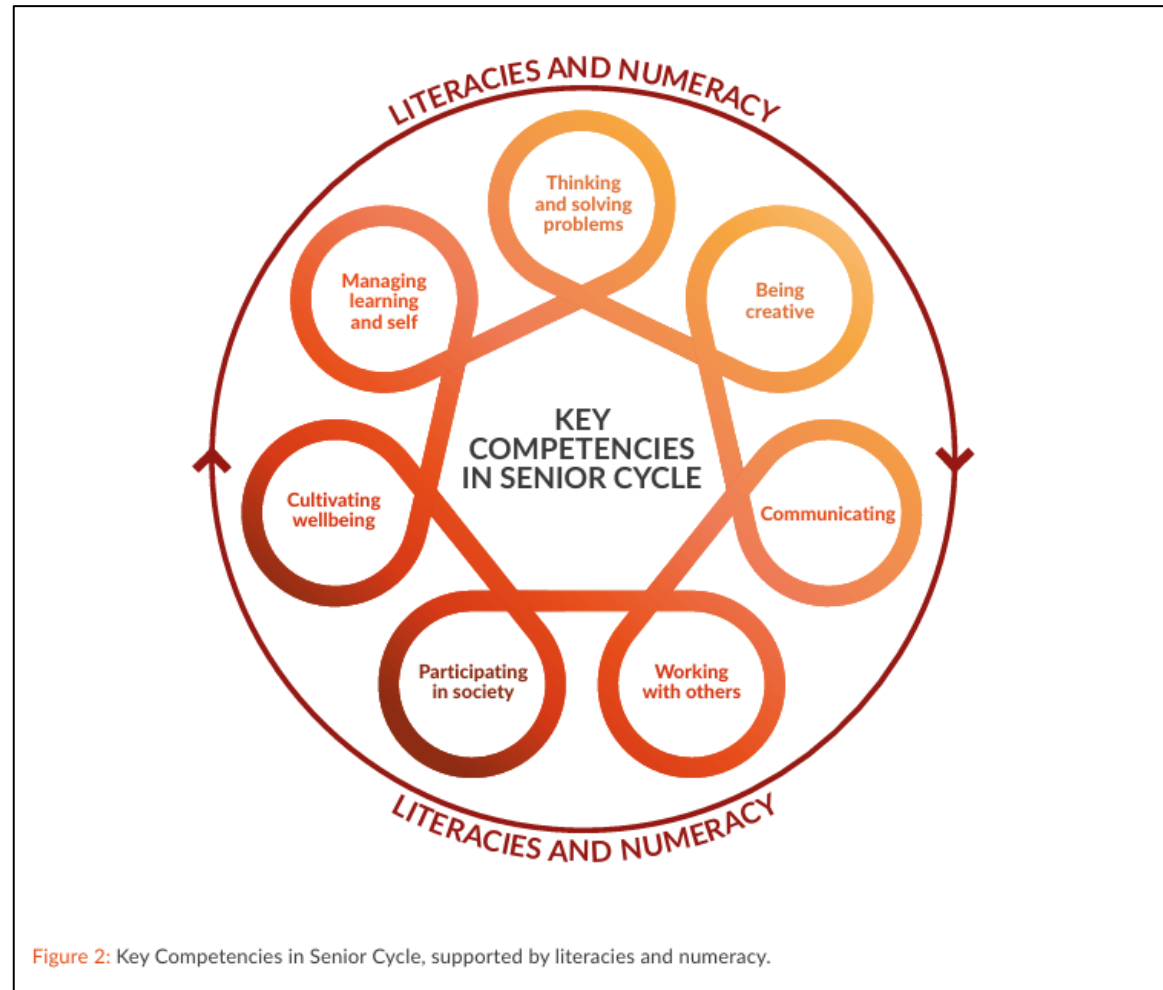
LITERACIES AND NUMERACY

Thinking and solving problems

Being creative

Communicating

Working with others

Participating in society

Cultivating wellbeing

Managing learning and self

KEY COMPETENCIES IN SENIOR CYCLE

LITERACIES AND NUMERACY

Figure 2: Key Competencies in Senior Cycle, supported by literacies and numeracy.